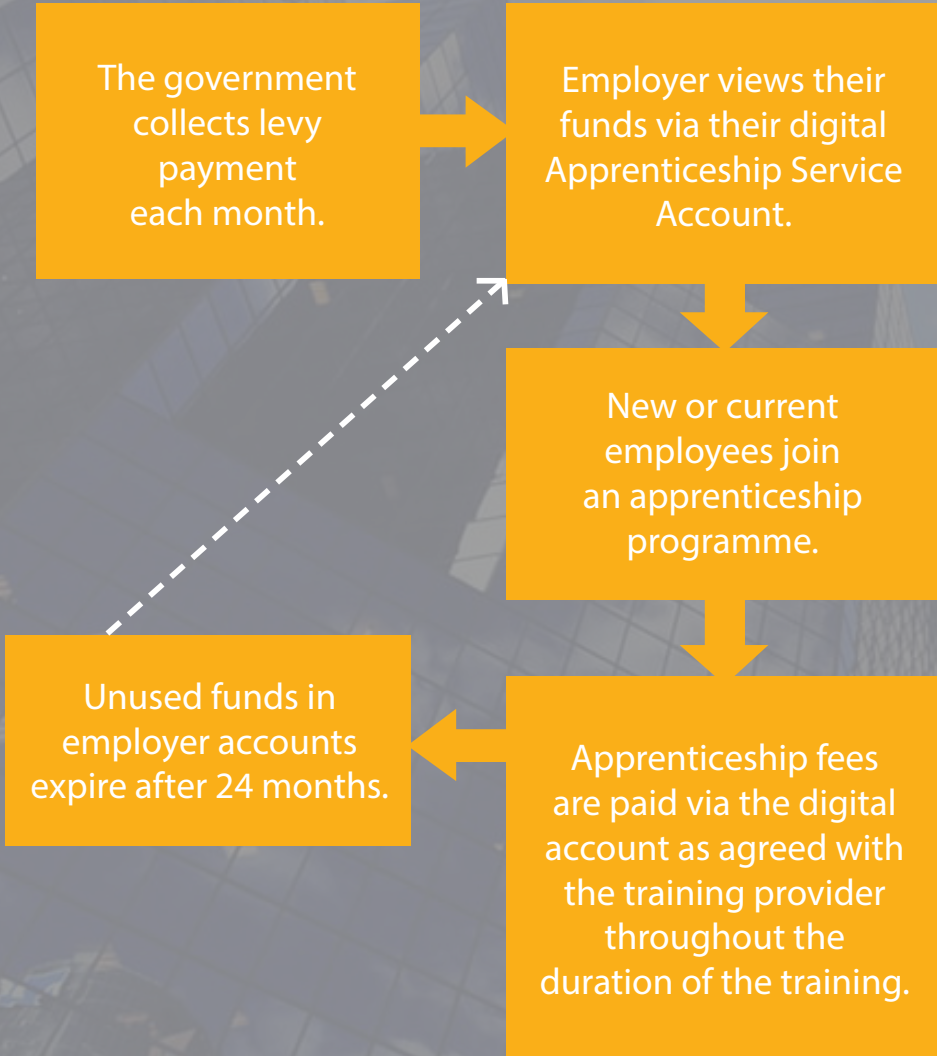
The government collects levy payment each month.

Employer views their funds via their digital Apprenticeship Service Account.

New or current employees join an apprenticeship programme.

Apprenticeship fees are paid via the digital account as agreed with the training provider throughout the duration of the training.

Unused funds in employer accounts expire after 24 months.